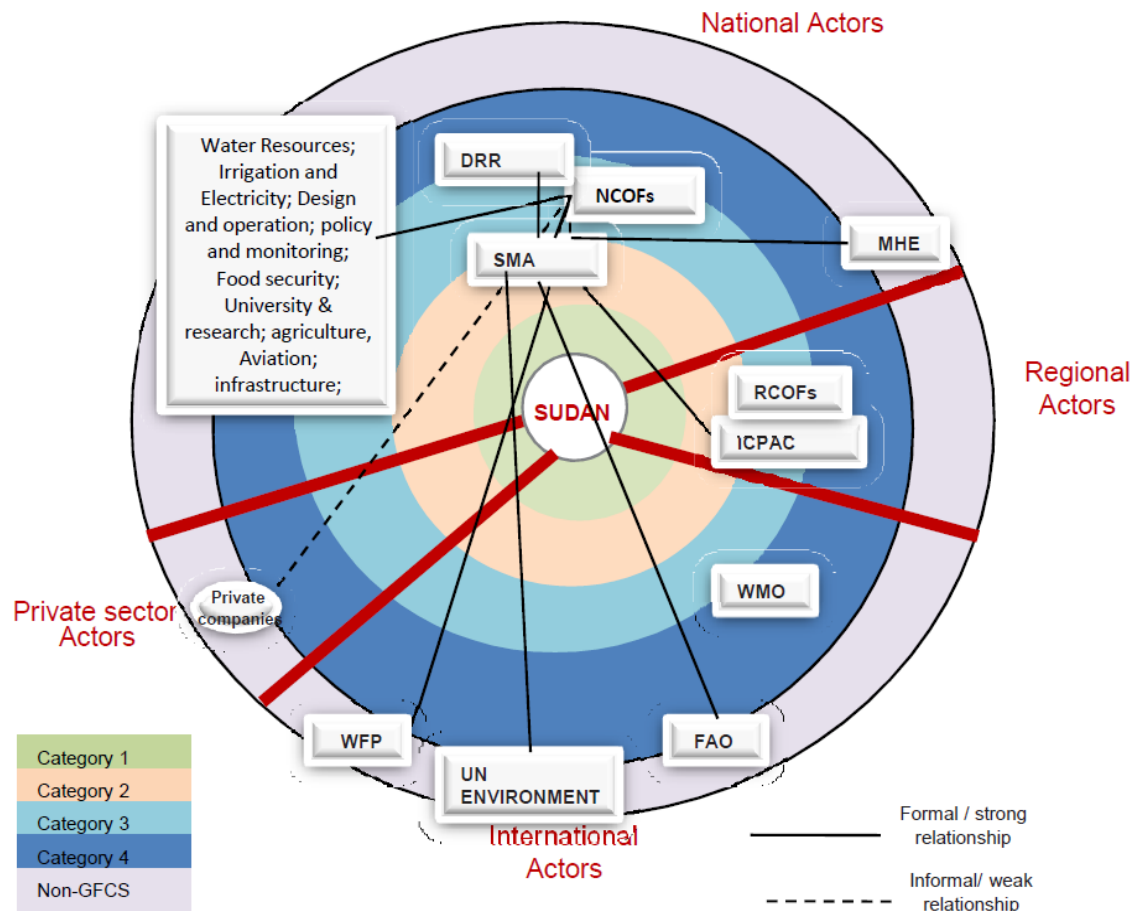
National Actors

Water Resources; Irrigation and Electricity; Design and operation; policy and monitoring; Food security; University & research; agriculture, Aviation; infrastructure;

DRR

NCOFs

SMA

MHE

Regional Actors

RCOFs

ICPAC

SUDAN

WMO

Private companies

Private sector Actors

WFP

UN ENVIRONMENT

FAO

International Actors

Category 1
Category 2
Category 3
Category 4
Non-GFCS

Formal / strong relationship

Informal/ weak relationship